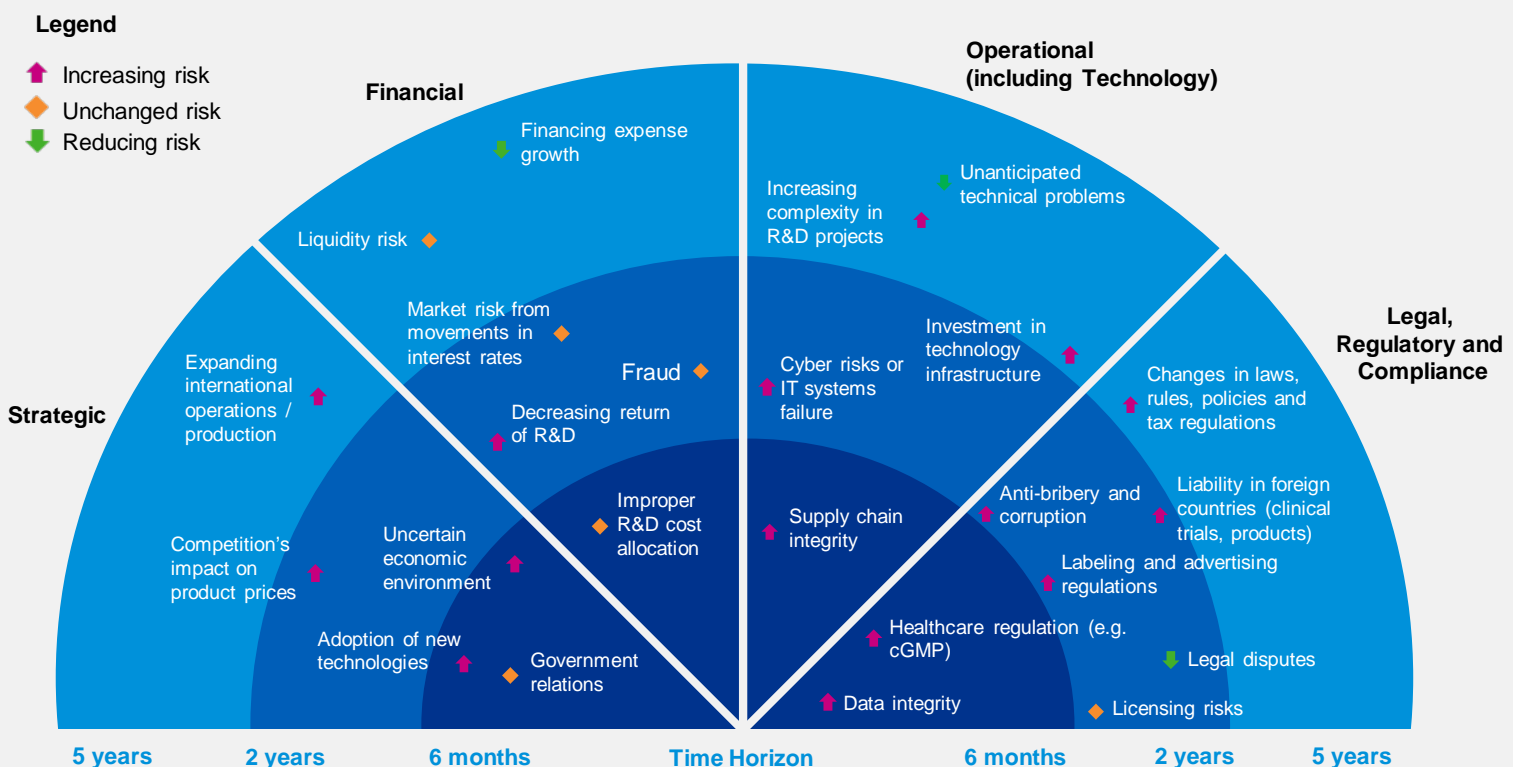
Legend

Increasing risk
Unchanged risk
Reducing risk

Financial

Financing expense growth

Liquidity risk

Market risk from movements in interest rates

Fraud

Decreasing return of R&D

Improper R&D cost allocation

Operational (including Technology)

Increasing complexity in R&D projects

Unanticipated technical problems

Investment in technology infrastructure

Cyber risks or IT systems failure

Supply chain integrity

Healthcare regulation (e.g. cGMP)

Data integrity

Legal, Regulatory and Compliance

Changes in laws, rules, policies and tax regulations

Anti-bribery and corruption

Liability in foreign countries (clinical trials, products)

Labeling and advertising regulations

Legal disputes

Licensing risks

Strategic

Expanding international operations / production

Competition's impact on product prices

Uncertain economic environment

Adoption of new technologies

Government relations

5 years 2 years 6 months Time Horizon 6 months 2 years 5 years